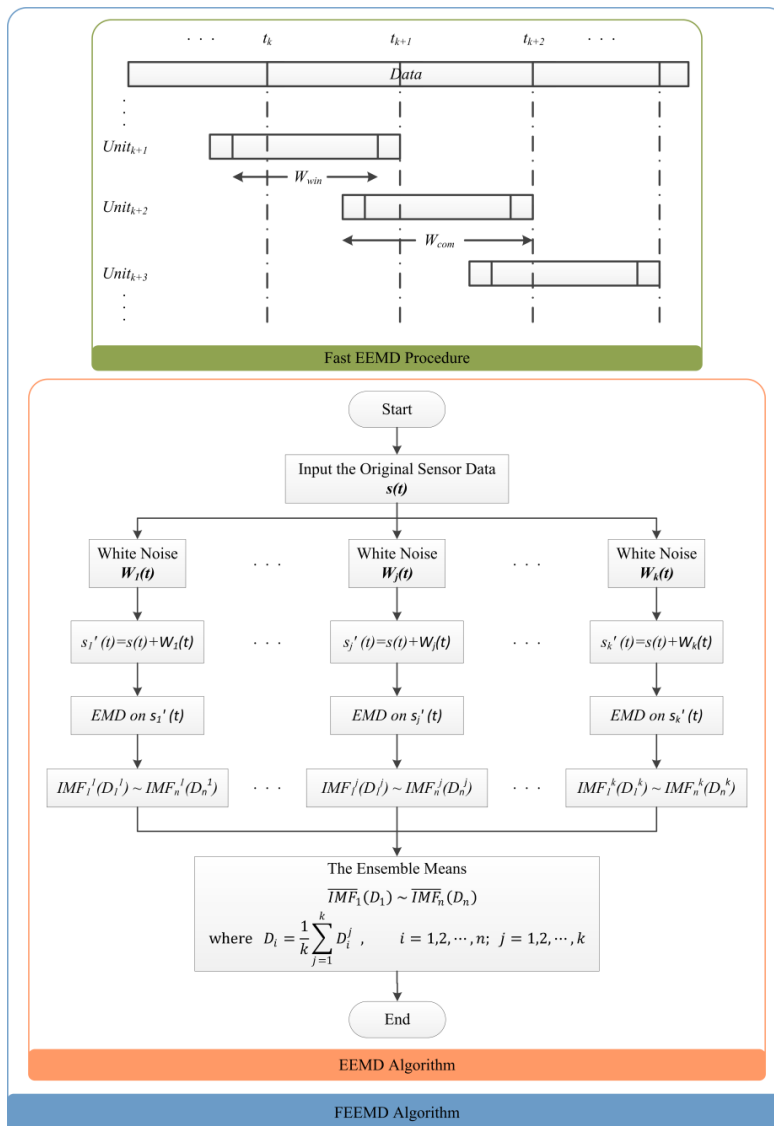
· · · $t_k$ $t_{k+1}$ $t_{k+2}$ · · ·

Data

$Unit_{k+1}$

$W_{win}$

$Unit_{k+2}$

$W_{com}$

$Unit_{k+3}$

Fast EEMD Procedure

Start

Input the Original Sensor Data
$s(t)$

White Noise
$W_1(t)$

· · ·

White Noise
$W_j(t)$

· · ·

White Noise
$W_k(t)$

$s_1'(t)=s(t)+W_1(t)$

· · ·

$s_j'(t)=s(t)+W_j(t)$

· · ·

$s_k'(t)=s(t)+W_k(t)$

EMD on $s_1'(t)$

EMD on $s_j'(t)$

EMD on $s_k'(t)$

$IMF_1^1(D_1^1) \sim IMF_n^1(D_n^1)$

· · ·

$IMF_1^j(D_1^j) \sim IMF_n^j(D_n^j)$

· · ·

$IMF_1^k(D_1^k) \sim IMF_n^k(D_n^k)$

The Ensemble Means
$\overline{IMF}_1(D_1) \sim \overline{IMF}_n(D_n)$
where $D_i = \frac{1}{k}\sum_{j=1}^{k} D_i^j$ , $i = 1,2,\cdots,n;\ j = 1,2,\cdots,k$

End

EEMD Algorithm

FEEMD Algorithm